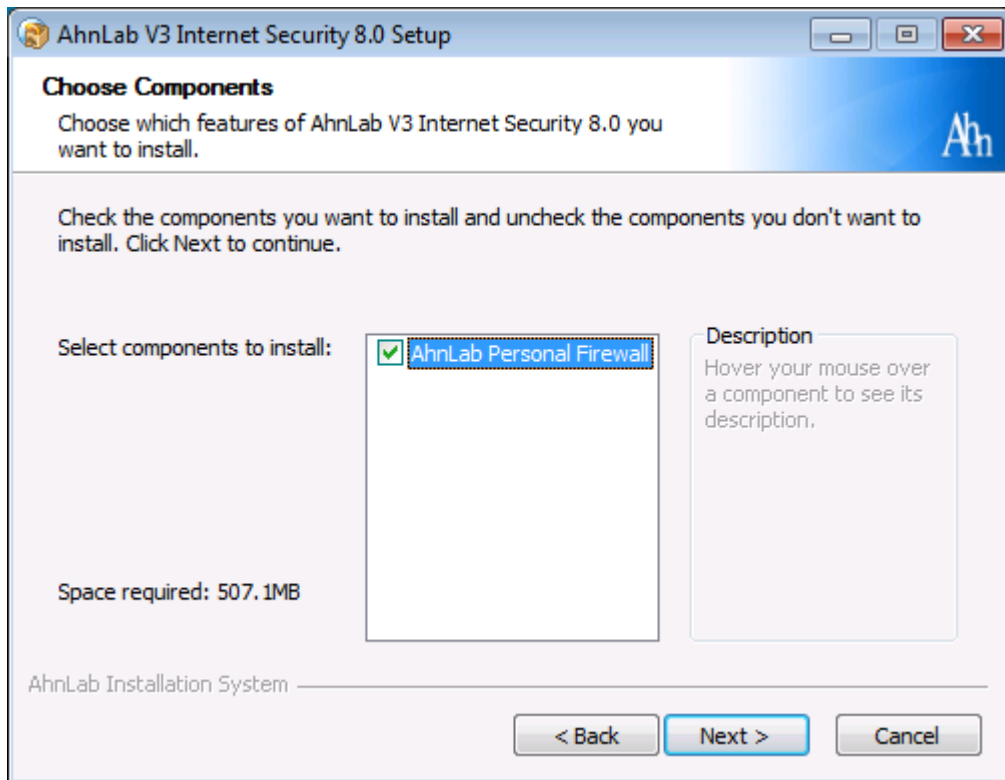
AhnLab V3 Internet Security 8.0 Setup

Choose Components

Choose which features of AhnLab V3 Internet Security 8.0 you want to install.

Ah

Check the components you want to install and uncheck the components you don't want to install. Click Next to continue.

Select components to install:

AhnLab Personal Firewall

Description

Hover your mouse over a component to see its description.

Space required: 507.1MB

AhnLab Installation System

< Back

Next >

Cancel